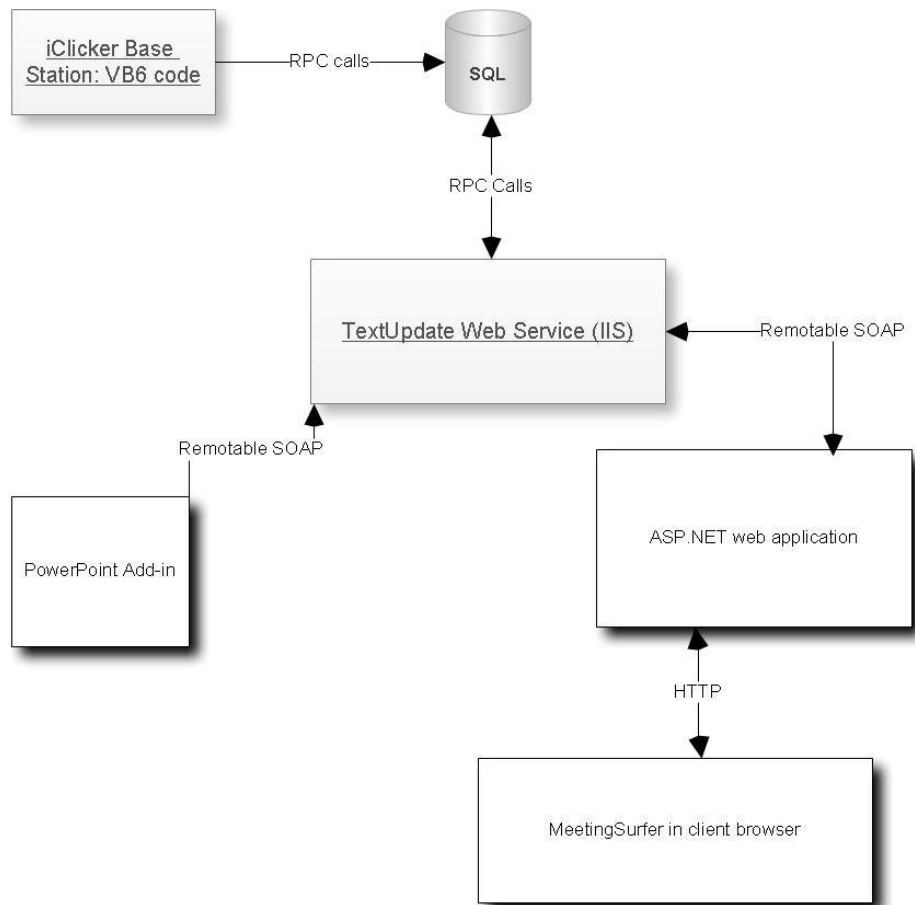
iClicker Base Station: VB6 code

RPC calls

SQL

RPC Calls

TextUpdate Web Service (IIS)

Remotable SOAP

Remotable SOAP

PowerPoint Add-in

ASP.NET web application

HTTP

MeetingSurfer in client browser